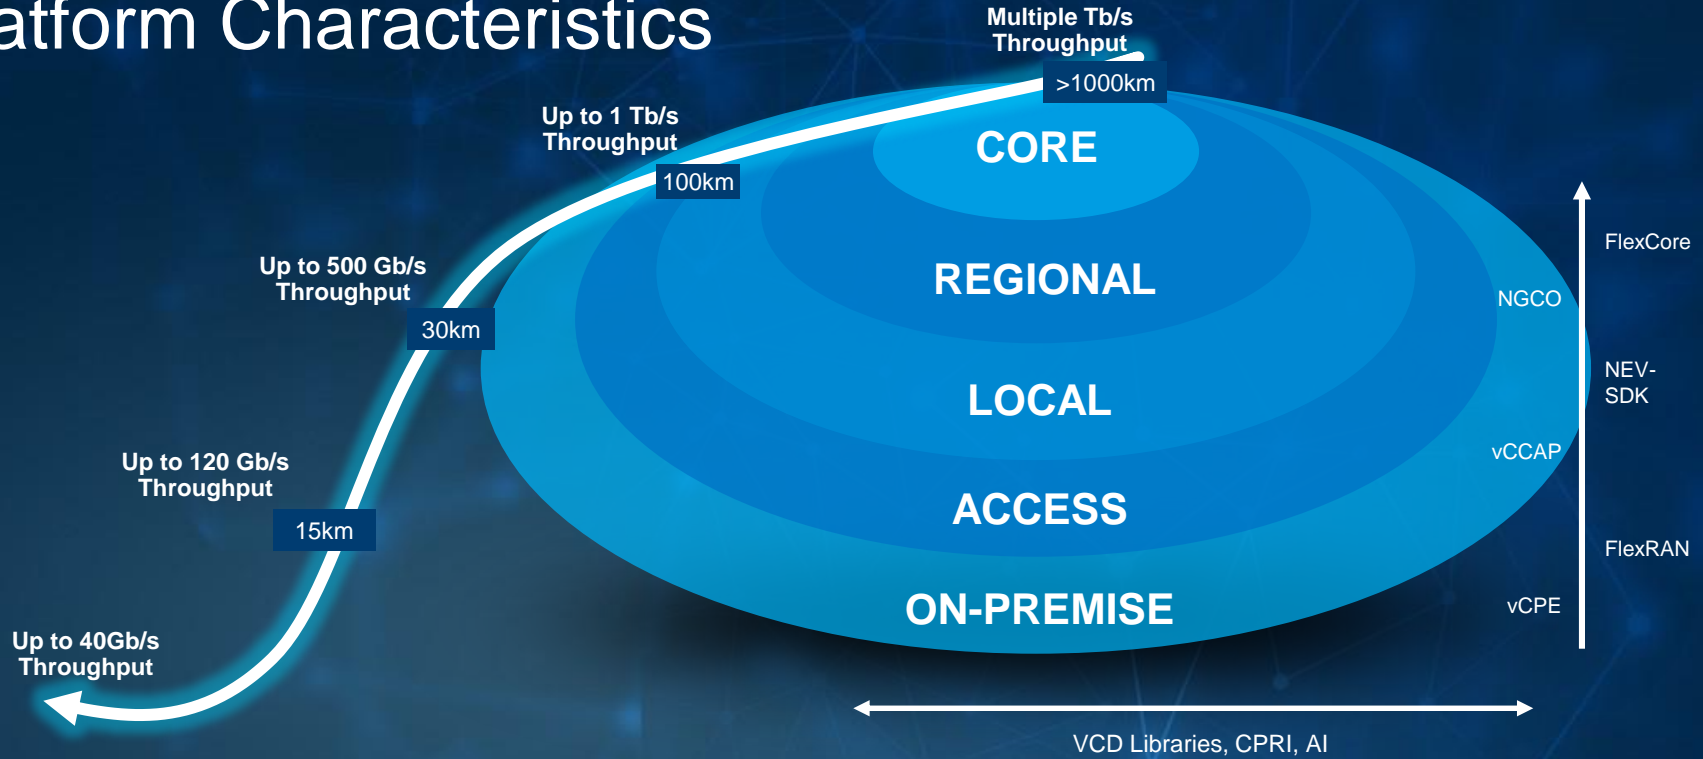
atform Characteristics

Multiple Tb/s Throughput

>1000km

Up to 1 Tb/s Throughput

100km

Up to 500 Gb/s Throughput

30km

Up to 120 Gb/s Throughput

15km

Up to 40Gb/s Throughput

CORE

REGIONAL

LOCAL

ACCESS

ON-PREMISE

NGCO

vCCAP

vCPE

FlexCore

NEV-SDK

FlexRAN

VCD Libraries, CPRI, AI